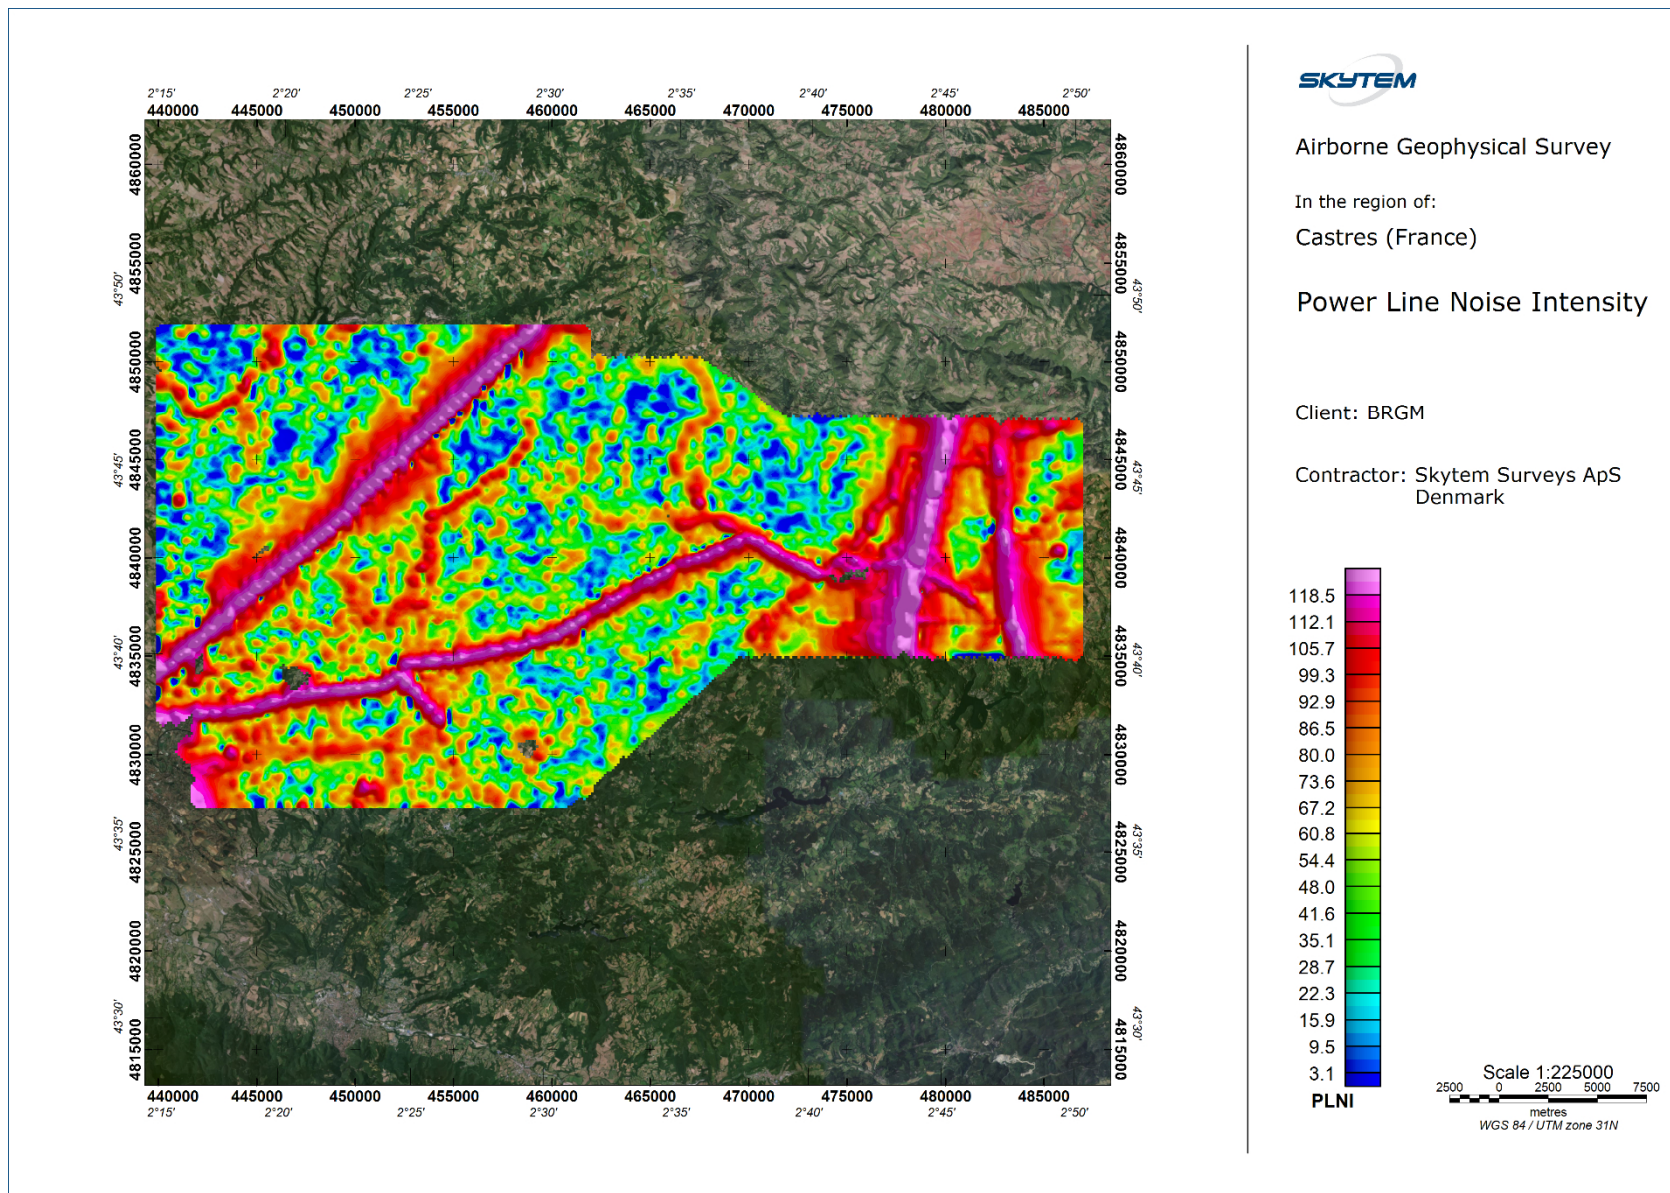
2°15' 2°20' 2°25' 2°30' 2°35' 2°40' 2°45' 2°50'
440000 445000 450000 455000 460000 465000 470000 475000 480000 485000

4860000
43°50' 4855000
4850000
43°45' 4845000
4840000
43°40' 4835000
4830000
43°35' 4825000
4820000
43°30' 4815000

4860000
4855000 43°50'
4850000
4845000 43°45'
4840000
4835000 43°40'
4830000
4825000 43°35'
4820000
4815000 43°30'

440000 445000 450000 455000 460000 465000 470000 475000 480000 485000
2°15' 2°20' 2°25' 2°30' 2°35' 2°40' 2°45' 2°50'

SKYTEM

Airborne Geophysical Survey

In the region of:

Castres (France)

Power Line Noise Intensity

Client: BRGM

Contractor: Skytem Surveys ApS
Denmark

118.5
112.1
105.7
99.3
92.9
86.5
80.0
73.6
67.2
60.8
54.4
48.0
41.6
35.1
28.7
22.3
15.9
9.5
3.1
PLNI

Scale 1:225000
2500 0 2500 5000 7500
metres
WGS 84 / UTM zone 31N